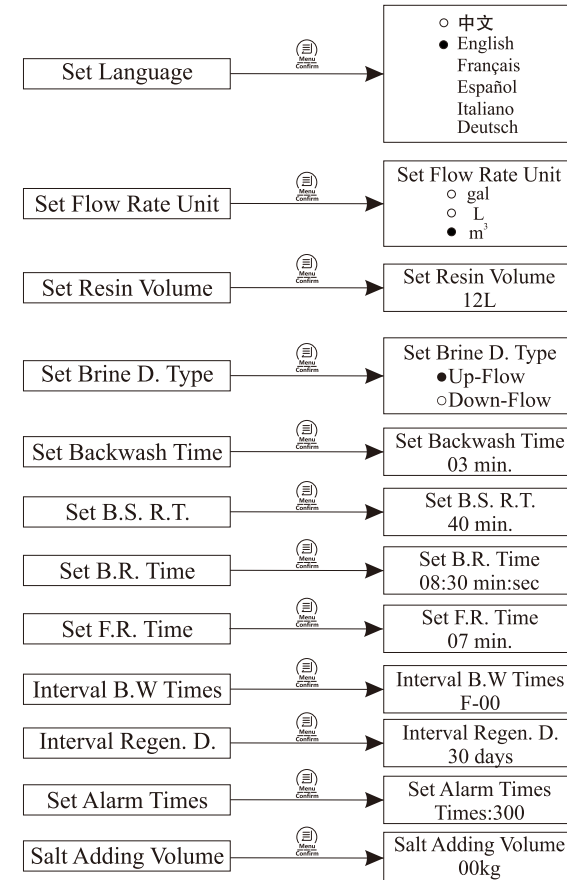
Set Language

Menu Confirm

○ 中文
● English
Français
Español
Italiano
Deutsch

Set Flow Rate Unit

Menu Confirm

Set Flow Rate Unit
○ gal
○ L
● $m^3$

Set Resin Volume

Menu Confirm

Set Resin Volume
12L

Set Brine D. Type

Menu Confirm

Set Brine D. Type
●Up-Flow
○Down-Flow

Set Backwash Time

Menu Confirm

Set Backwash Time
03 min.

Set B.S. R.T.

Menu Confirm

Set B.S. R.T.
40 min.

Set B.R. Time

Menu Confirm

Set B.R. Time
08:30 min:sec

Set F.R. Time

Menu Confirm

Set F.R. Time
07 min.

Interval B.W Times

Menu Confirm

Interval B.W Times
F-00

Interval Regen. D.

Menu Confirm

Interval Regen. D.
30 days

Set Alarm Times

Menu Confirm

Set Alarm Times
Times:300

Salt Adding Volume

Menu Confirm

Salt Adding Volume
00kg